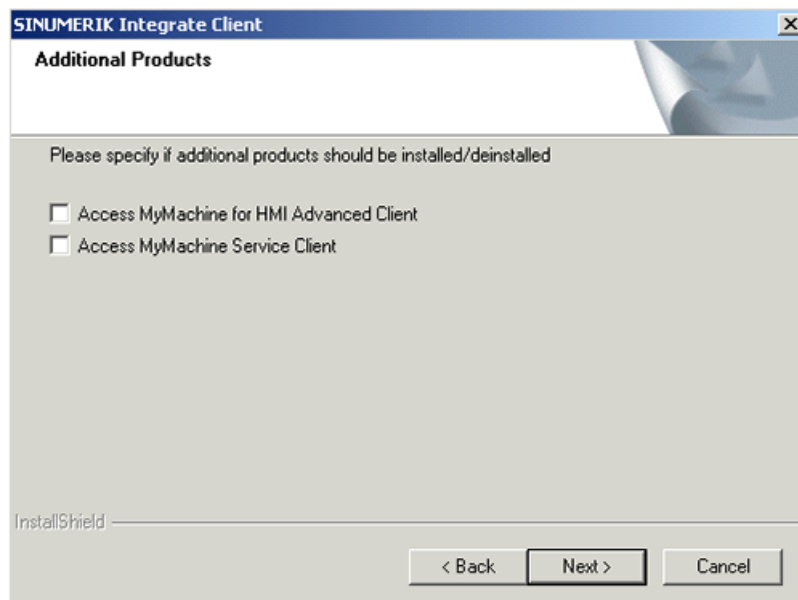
SINUMERIK Integrate Client

Additional Products

Please specify if additional products should be installed/deinstalled

Access MyMachine for HMI Advanced Client

Access MyMachine Service Client

InstallShield

< Back

Next >

Cancel